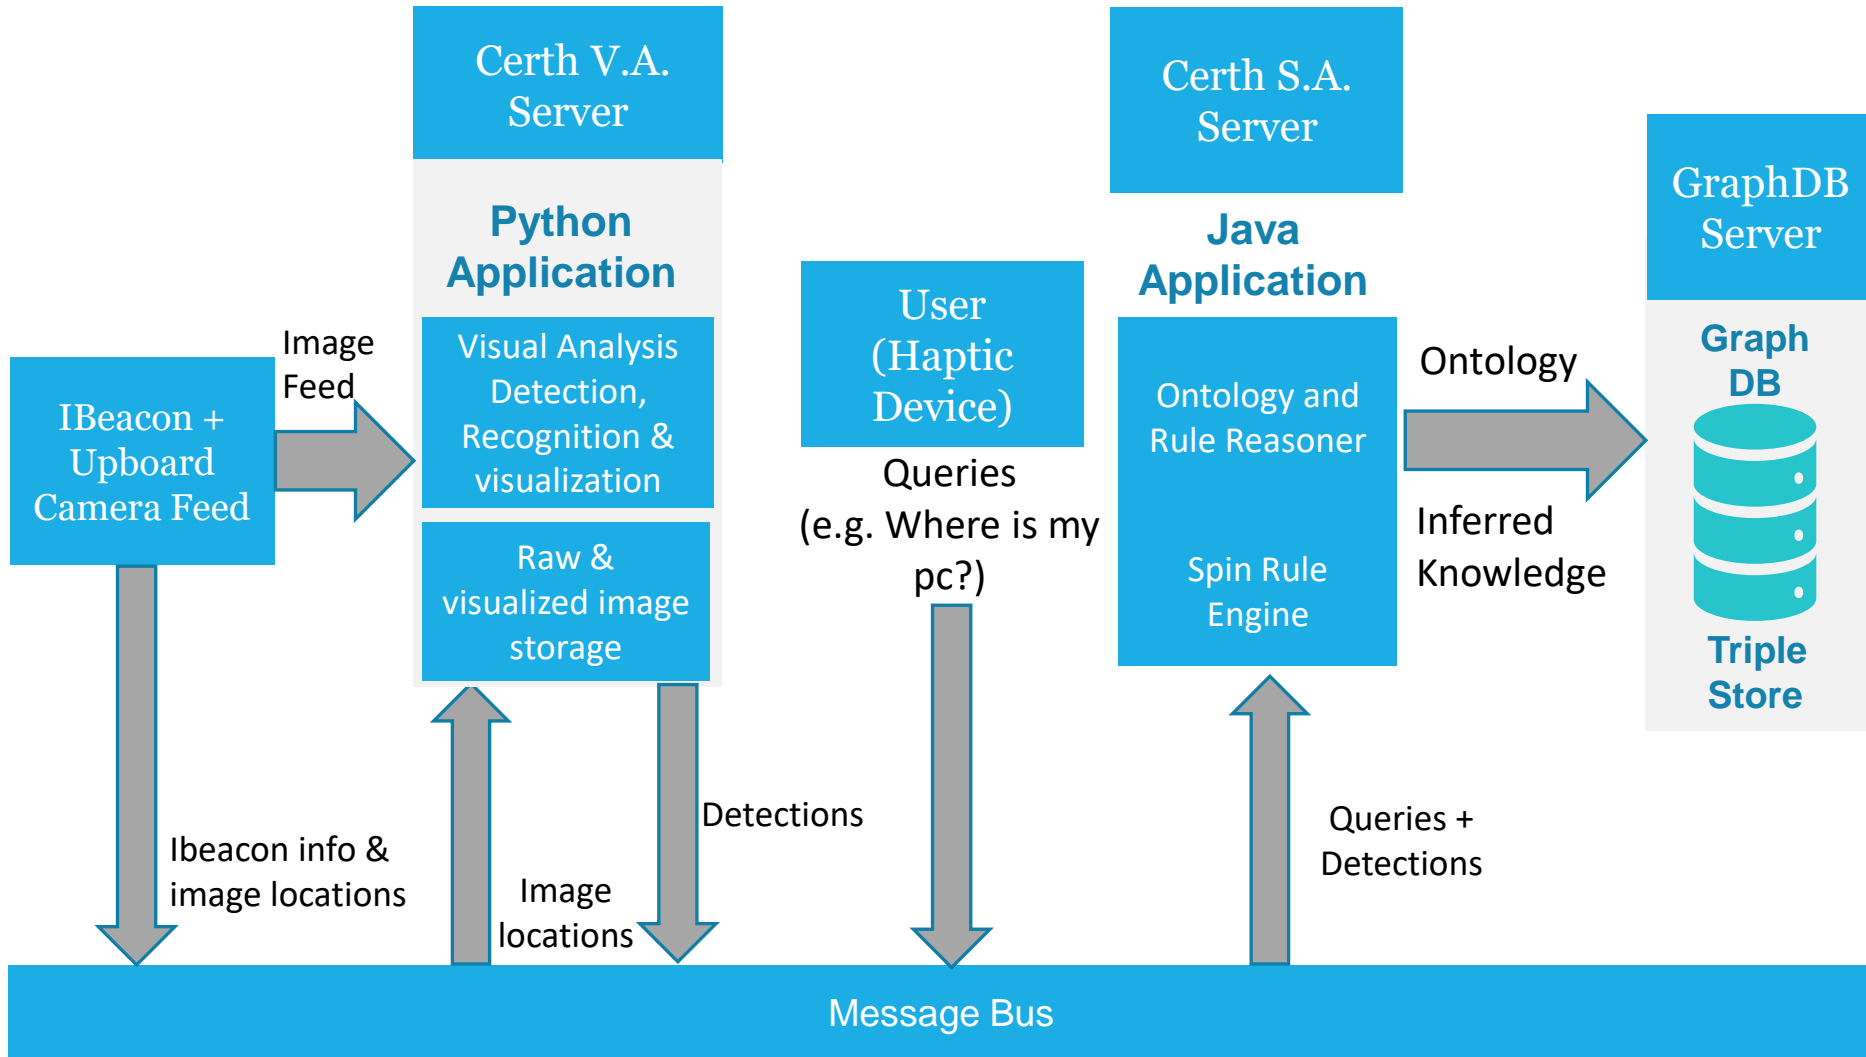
Certh V.A. Server

Python Application

Visual Analysis Detection, Recognition & visualization

Raw & visualized image storage

Image Feed

IBeacon + Upboard Camera Feed

User (Haptic Device)

Queries (e.g. Where is my pc?)

Certh S.A. Server

Java Application

Ontology and Rule Reasoner

Spin Rule Engine

Ontology

Inferred Knowledge

GraphDB Server

Graph DB

Triple Store

Ibeacon info & image locations

Image locations

Detections

Queries + Detections

Message Bus